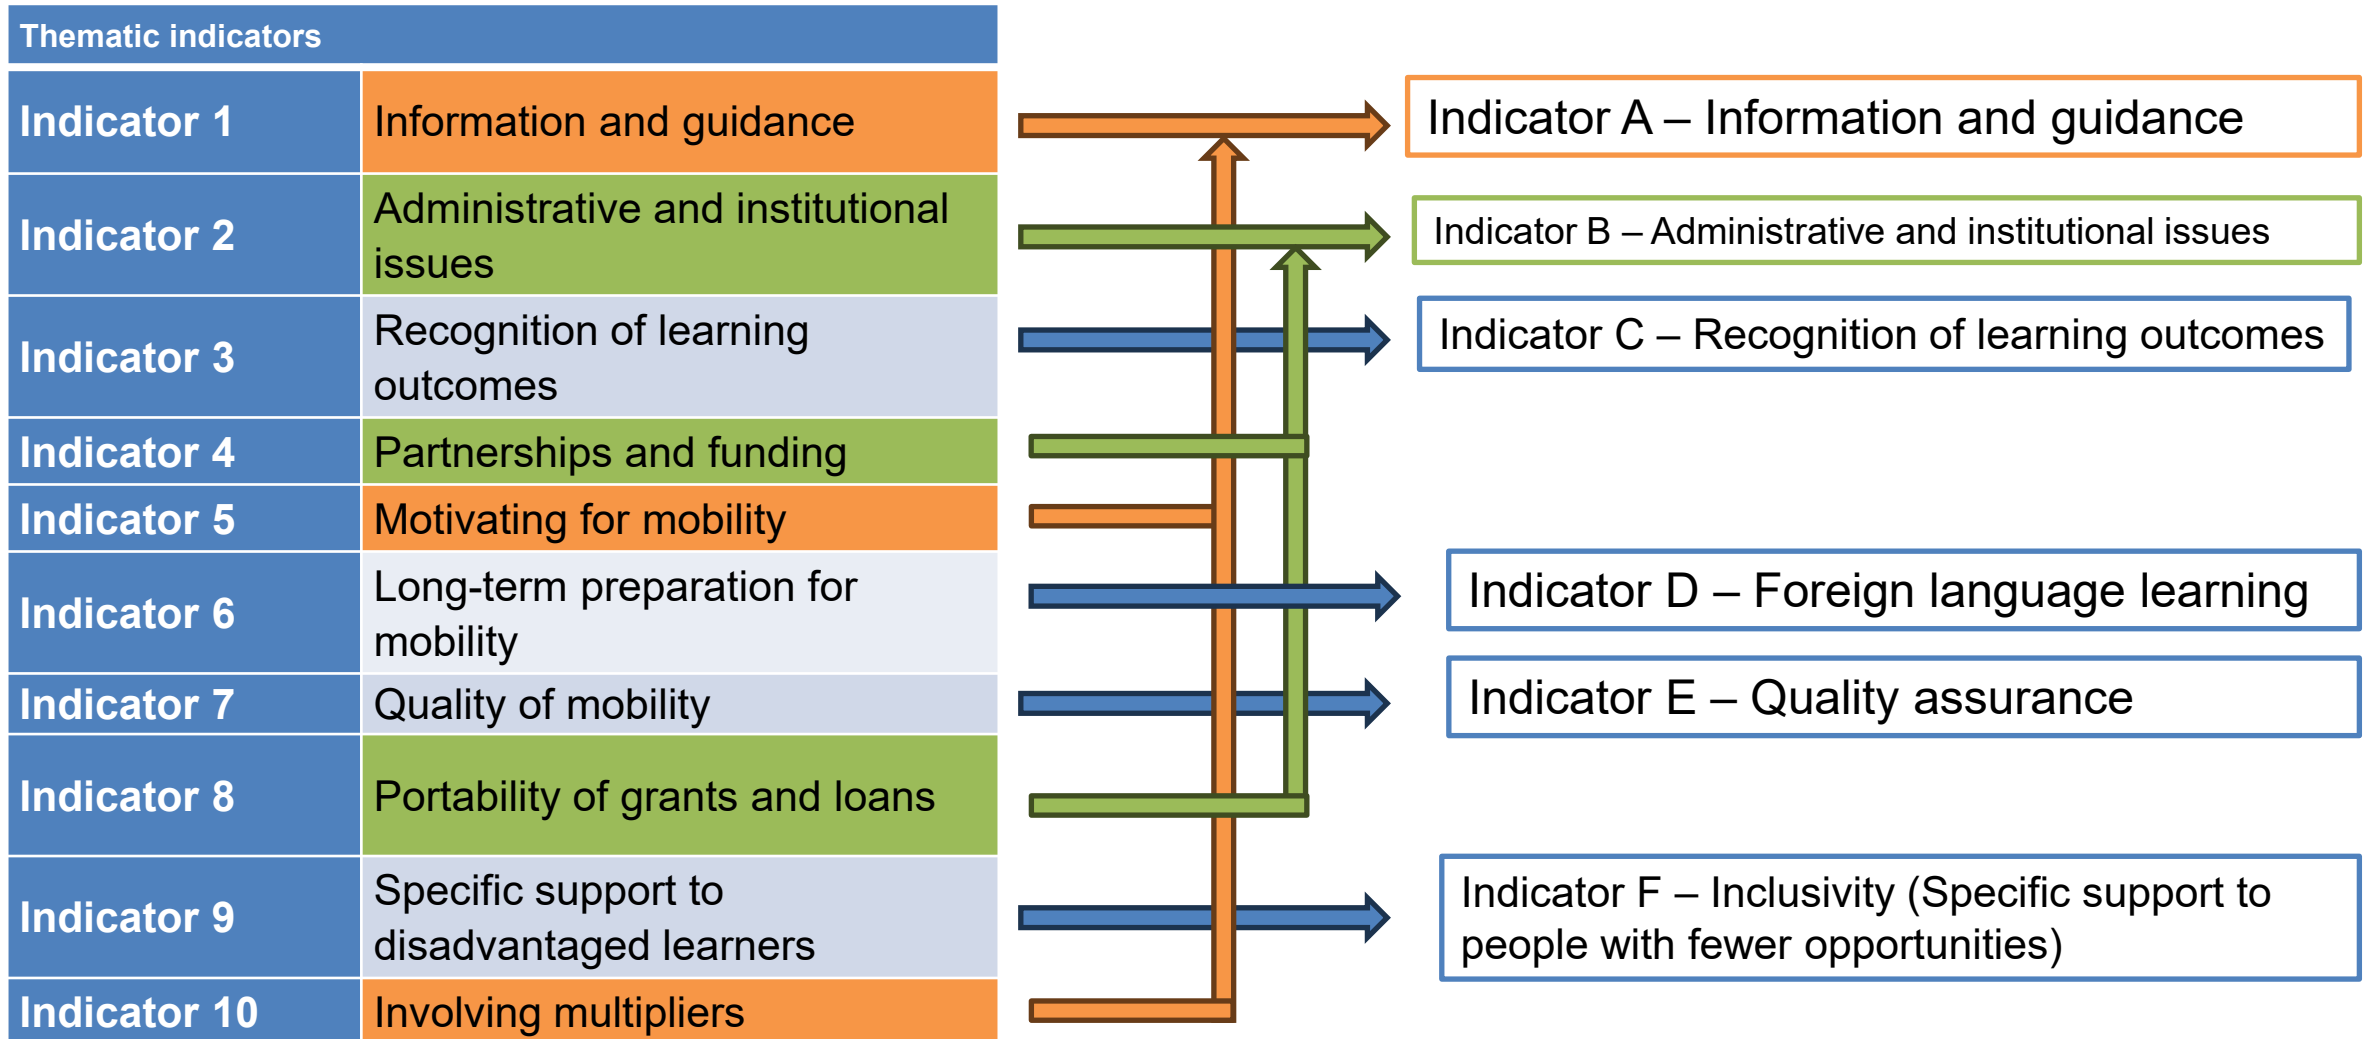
| Thematic indicators | |
|---|---|
| Indicator 1 | Information and guidance |
| Indicator 2 | Administrative and institutional issues |
| Indicator 3 | Recognition of learning outcomes |
| Indicator 4 | Partnerships and funding |
| Indicator 5 | Motivating for mobility |
| Indicator 6 | Long-term preparation for mobility |
| Indicator 7 | Quality of mobility |
| Indicator 8 | Portability of grants and loans |
| Indicator 9 | Specific support to disadvantaged learners |
| Indicator 10 | Involving multipliers |

Indicator A – Information and guidance

Indicator B – Administrative and institutional issues

Indicator C – Recognition of learning outcomes

Indicator D – Foreign language learning

Indicator E – Quality assurance

Indicator F – Inclusivity (Specific support to people with fewer opportunities)